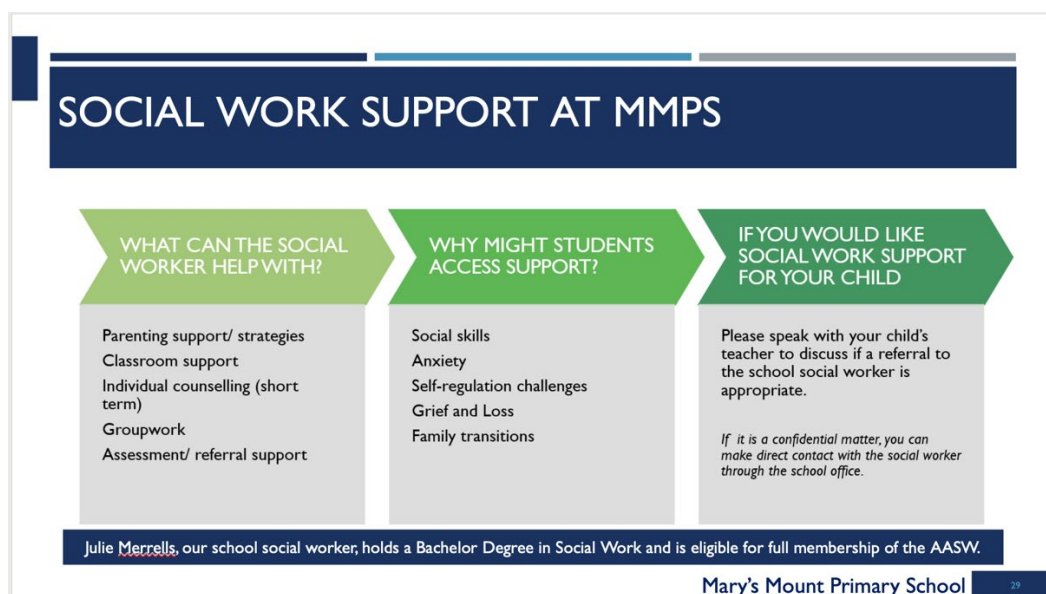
SOCIAL WORK SUPPORT AT MMPS

WHAT CAN THE SOCIAL WORKER HELP WITH?

Parenting support/ strategies
Classroom support
Individual counselling (short term)
Groupwork
Assessment/ referral support

WHY MIGHT STUDENTS ACCESS SUPPORT?

Social skills
Anxiety
Self-regulation challenges
Grief and Loss
Family transitions

IF YOU WOULD LIKE SOCIAL WORK SUPPORT FOR YOUR CHILD

Please speak with your child's teacher to discuss if a referral to the school social worker is appropriate.

If it is a confidential matter, you can make direct contact with the social worker through the school office.

Julie Merrells, our school social worker, holds a Bachelor Degree in Social Work and is eligible for full membership of the AASW.

Mary's Mount Primary School

29